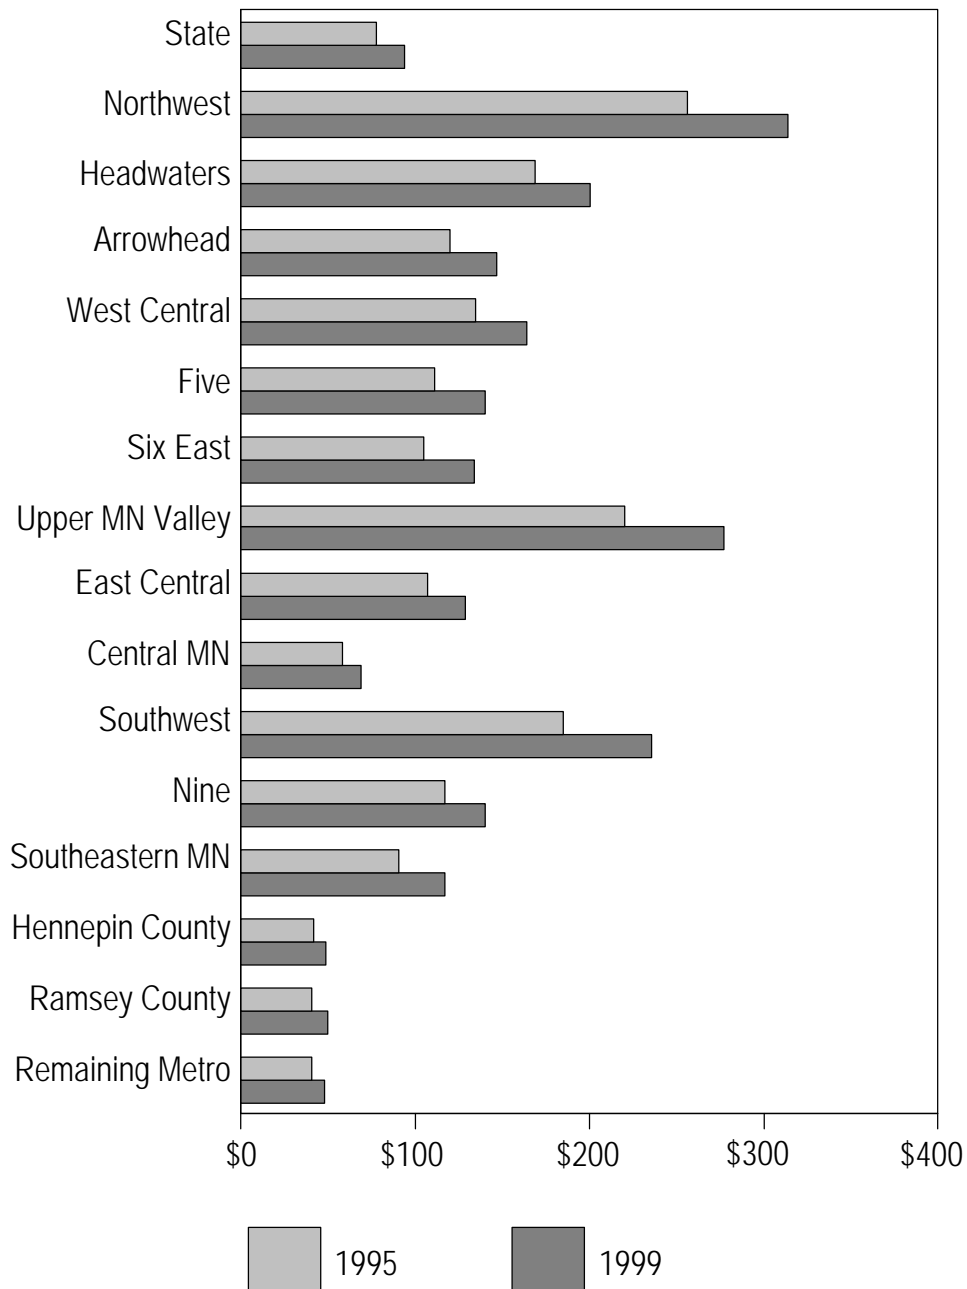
State
Northwest
Headwaters
Arrowhead
West Central
Five
Six East
Upper MN Valley
East Central
Central MN
Southwest
Nine
Southeastern MN
Hennepin County
Ramsey County
Remaining Metro

$0
$100
$200
$300
$400

1995
1999